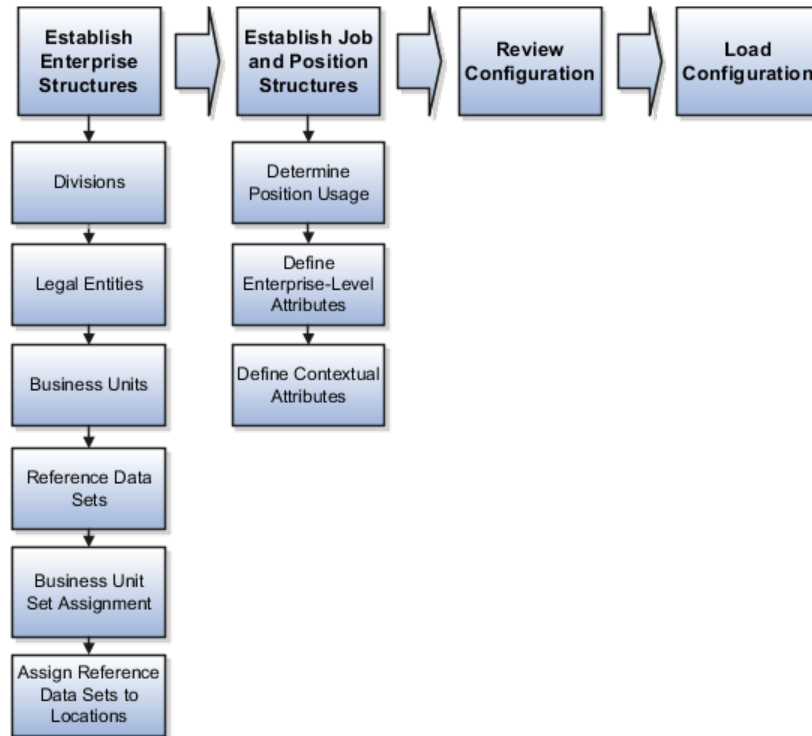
Establish Enterprise Structures

Establish Job and Position Structures

Review Configuration

Load Configuration

Divisions

Legal Entities

Business Units

Reference Data Sets

Business Unit Set Assignment

Assign Reference Data Sets to Locations

Determine Position Usage

Define Enterprise-Level Attributes

Define Contextual Attributes